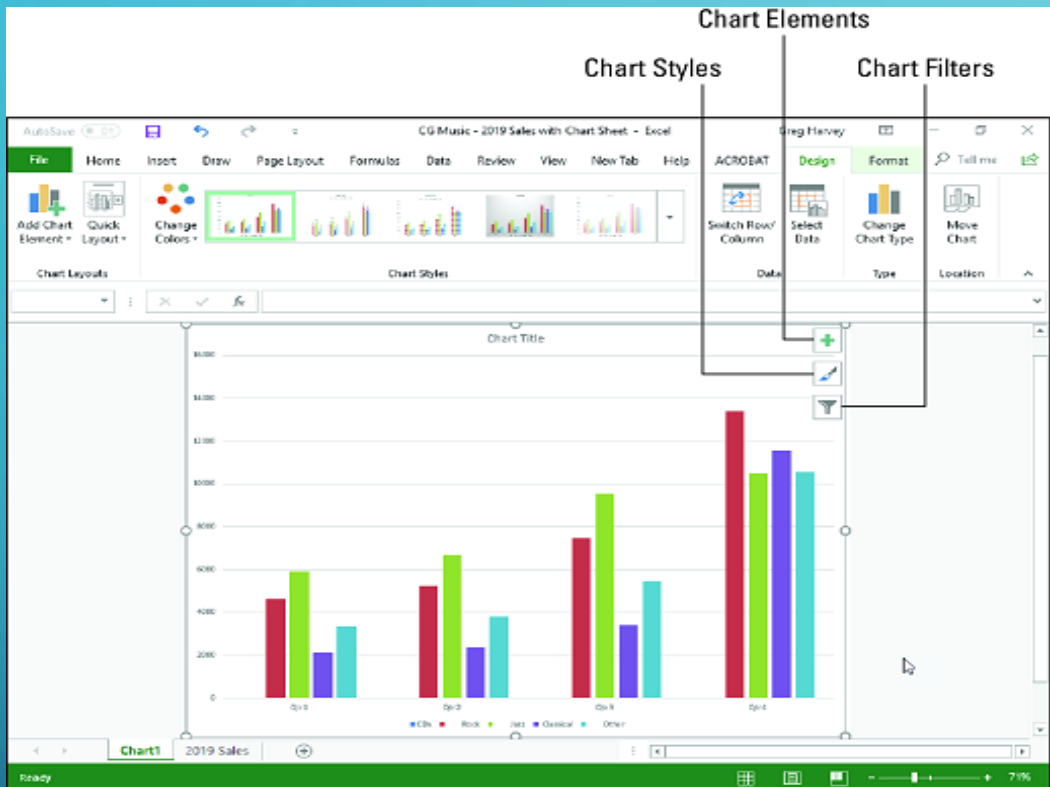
Chart Elements

Chart Styles

Chart Filters

AutoSave Off

CG Music - 2019 Sales with Chart Sheet - Excel

Greg Harvey

File Home Insert Draw Page Layout Formulas Data Review View New Tab Help ACROBAT Design Format Tell me

Add Chart Element

Quick Layout

Change Colors

Switch Row/ Column

Select Data

Change Chart Type

Move Chart

Chart Layouts

Chart Styles

Data

Type

Location

Chart Title

16000

14000

12000

10000

8000

6000

4000

2000

0

Qtr1

Qtr2

Qtr3

Qtr4

CDs Rock Jazz Classical Other

Chart1

2019 Sales

Ready

71%